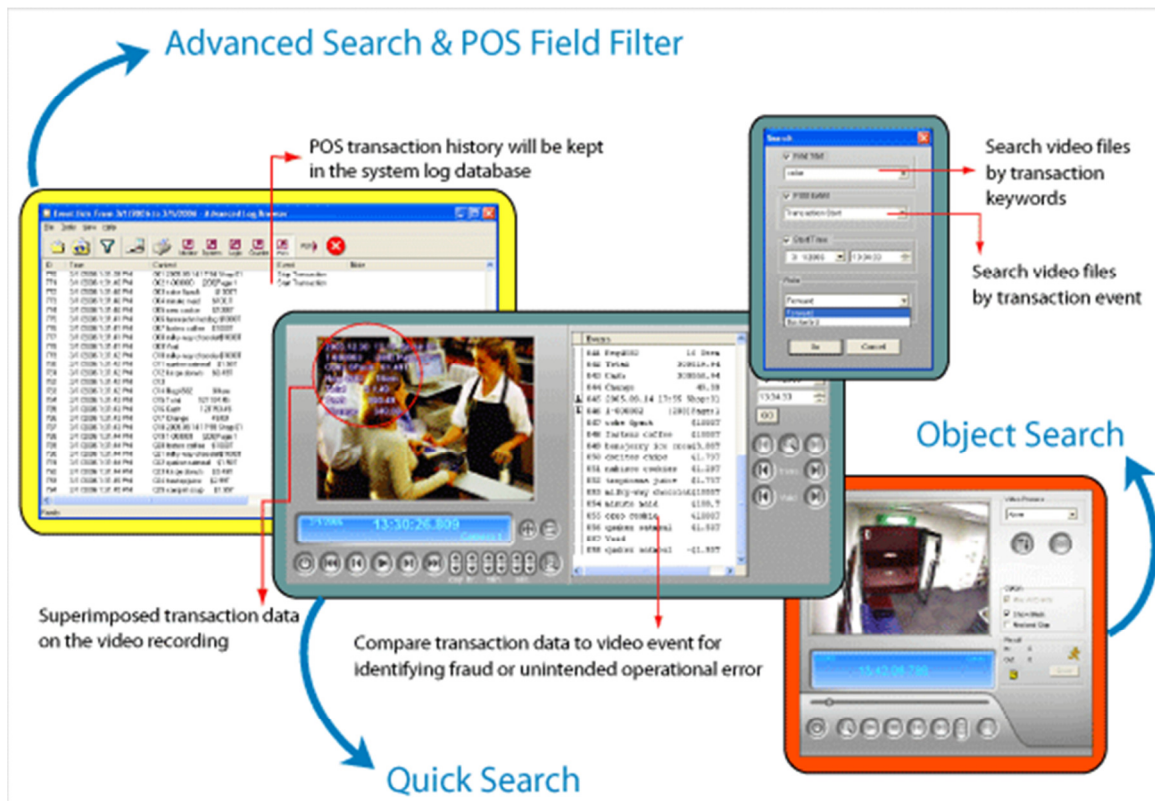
Advanced Search & POS Field Filter

POS transaction history will be kept in the system log database

Search video files by transaction keywords

Search video files by transaction event

Object Search

Superimposed transaction data on the video recording

Compare transaction data to video event for identifying fraud or unintended operational error

Quick Search

Search

Forward

Backward

Ok

Cancel

Events

13:10:26.809

13:34:33

GO

None

15:42:06.796

Ready